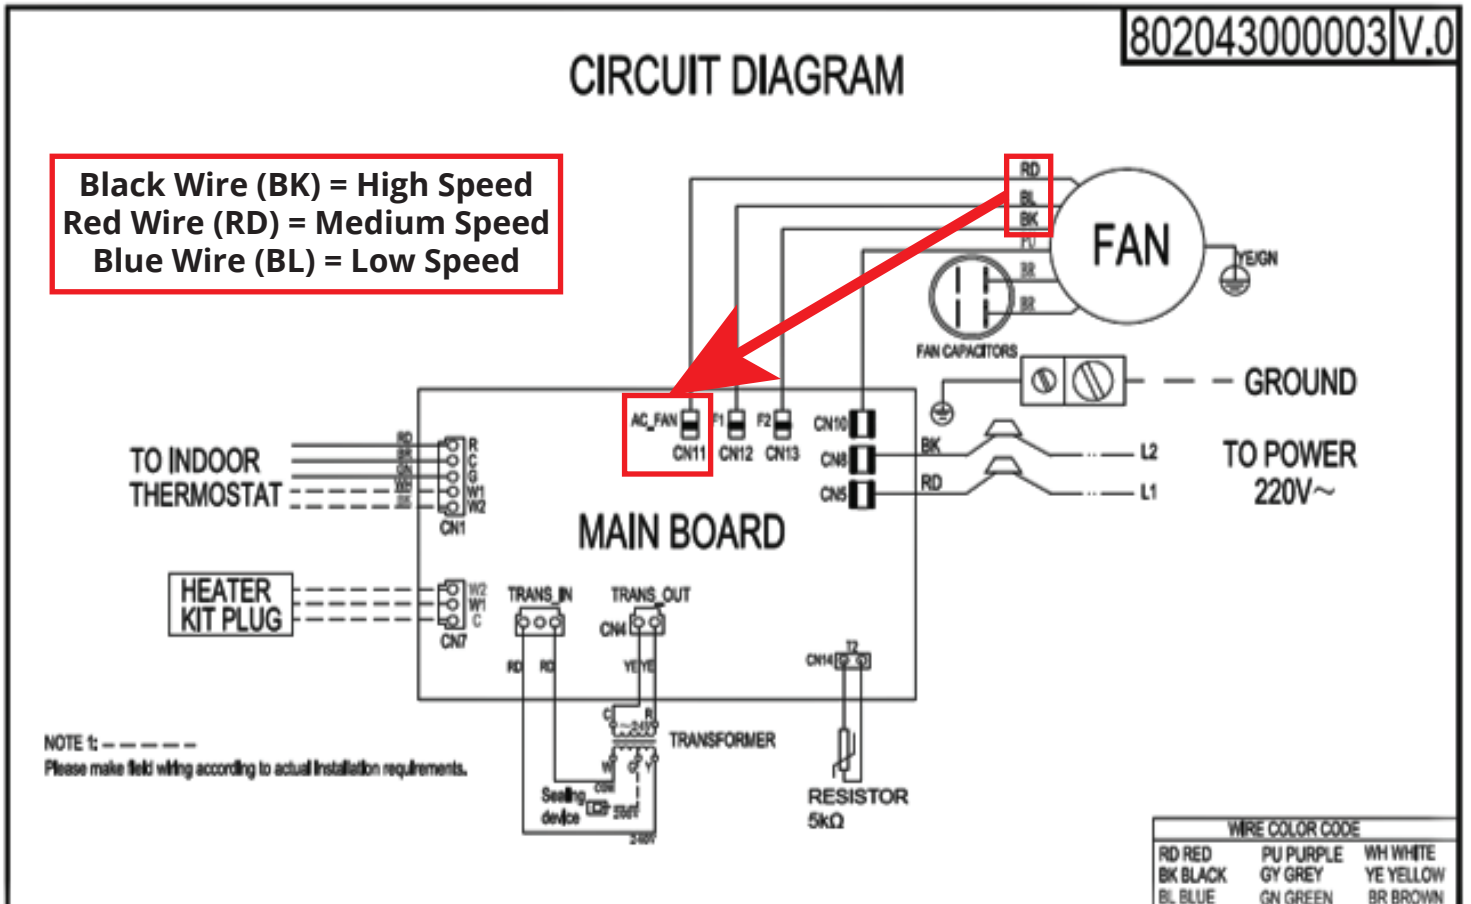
802043000003 V.0

CIRCUIT DIAGRAM

Black Wire (BK) = High Speed
Red Wire (RD) = Medium Speed
Blue Wire (BL) = Low Speed

RD
BL
BK
PU
BR
BR
FAN
YE/GN
FAN CAPACITORS
GROUND

TO INDOOR THERMOSTAT
RD BR GN WH BK
R C G W1 W2
CN1

AC_FAN CN11 F1 CN12 F2 CN13 CN10 CN8 CN5
BK RD
L2 L1
TO POWER 220V~

MAIN BOARD

HEATER KIT PLUG
W2 W1 C
CN7

TRANS_IN TRANS_OUT
CN4
RD RD YE YE
CN14 T2

TRANSFORMER
Sealing device
RESISTOR 5kΩ

NOTE 1: - - - - -
Please make field wiring according to actual installation requirements.

WIRE COLOR CODE
| RD RED | PU PURPLE | WH WHITE |
|---|---|---|
| BK BLACK | GY GREY | YE YELLOW |
| BL BLUE | GN GREEN | BR BROWN |